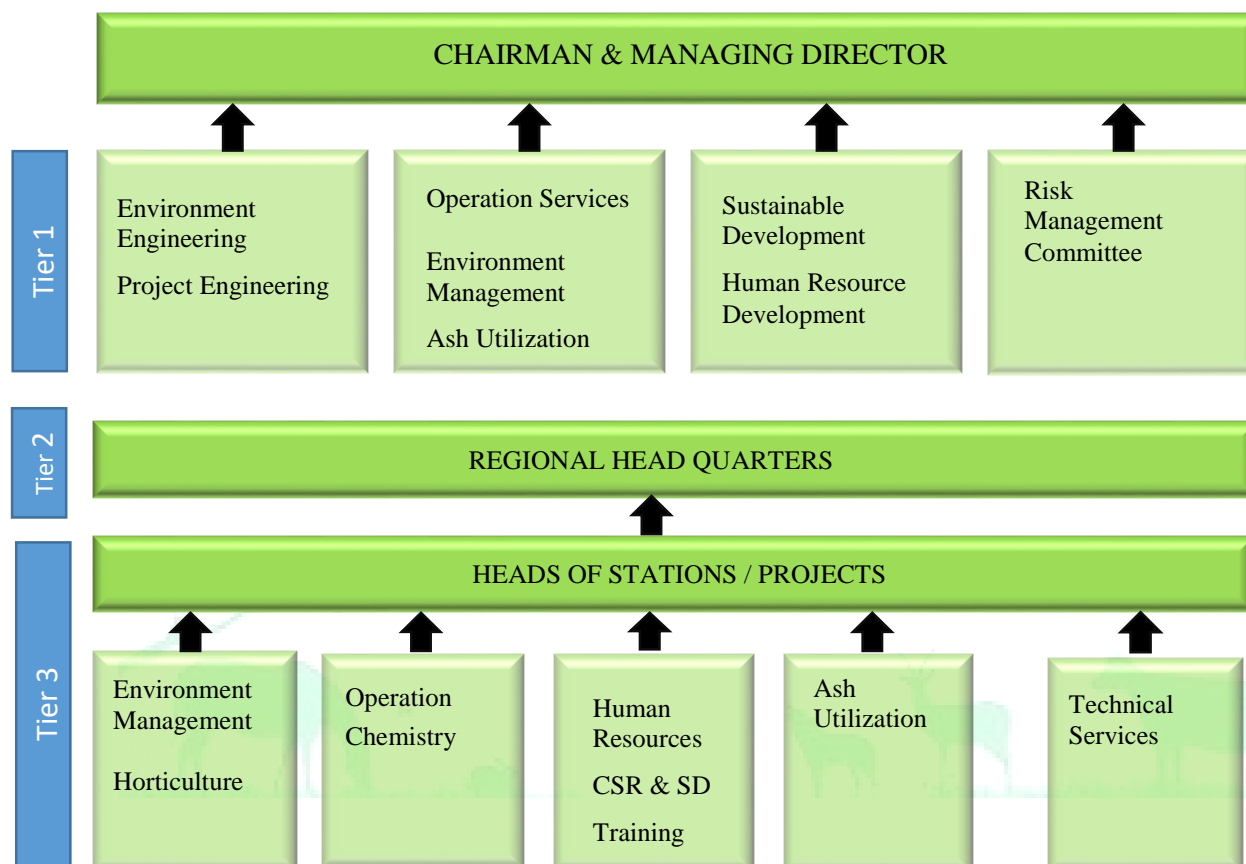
CHAIRMAN & MANAGING DIRECTOR

Tier 1

Environment Engineering

Project Engineering

Operation Services

Environment Management

Ash Utilization

Sustainable Development

Human Resource Development

Risk Management Committee

Tier 2

REGIONAL HEAD QUARTERS

Tier 3

HEADS OF STATIONS / PROJECTS

Environment Management

Horticulture

Operation

Chemistry

Human Resources

CSR & SD

Training

Ash Utilization

Technical Services